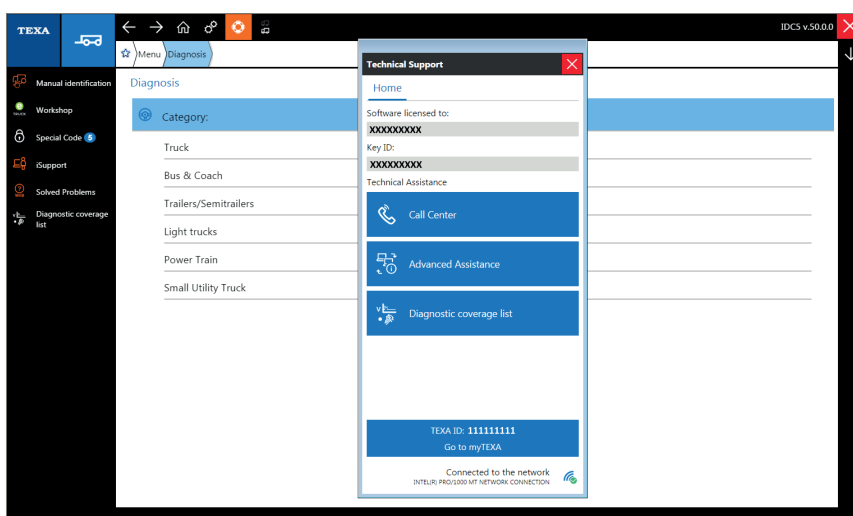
TEXA

IDC5 v.50.0.0

Menu Diagnosis

Manual identification
Workshop
Special Code 5
iSupport
Solved Problems
Diagnostic coverage list

Diagnosis

Category:

Truck
Bus & Coach
Trailers/Semitrailers
Light trucks
Power Train
Small Utility Truck

Technical Support

Home

Software licensed to:
XXXXXXXXX
Key ID:
XXXXXXXXX
Technical Assistance

Call Center
Advanced Assistance
Diagnostic coverage list

TEXA ID: 111111111
Go to myTEXA

Connected to the network
INTEL(R) PRO/1000 MT NETWORK CONNECTION